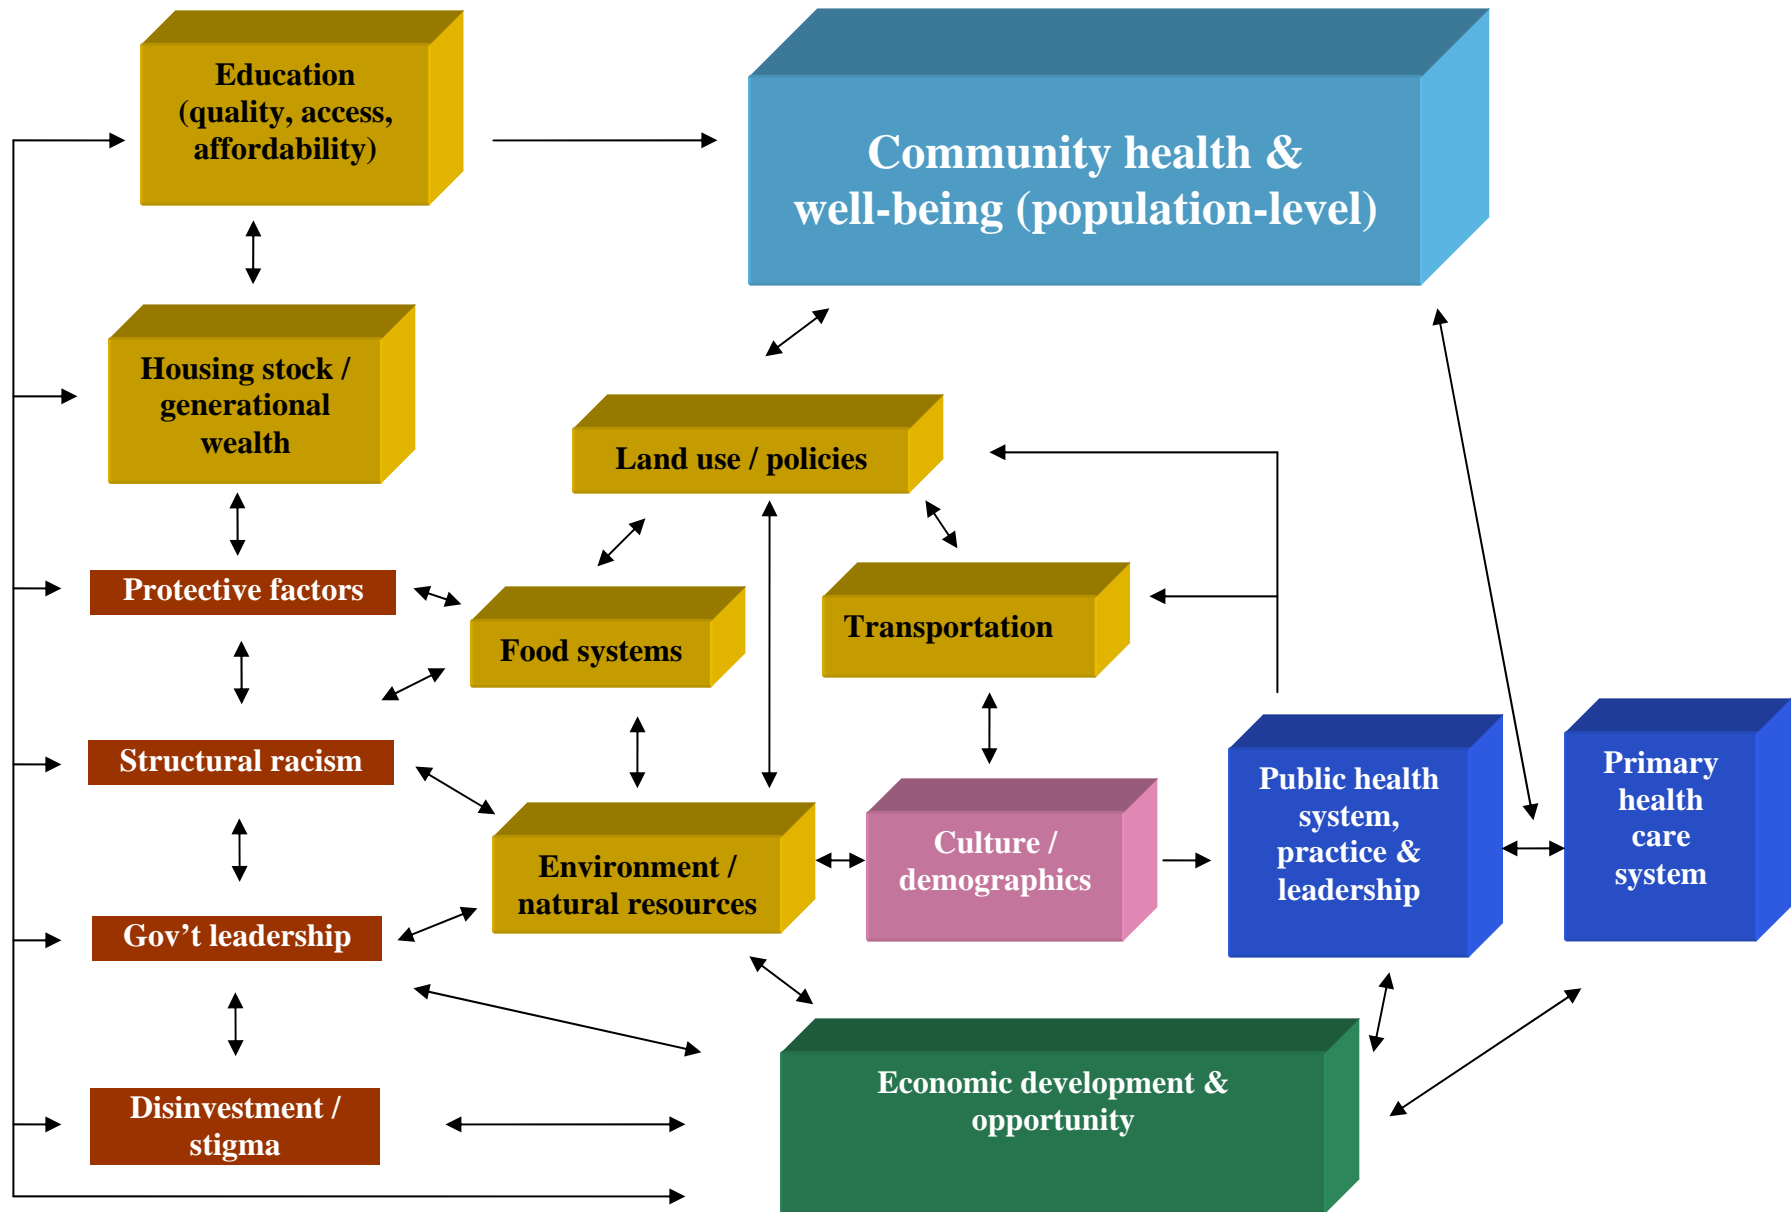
Education (quality, access, affordability)

Community health & well-being (population-level)

Housing stock / generational wealth

Land use / policies

Protective factors

Food systems

Transportation

Structural racism

Environment / natural resources

Culture / demographics

Public health system, practice & leadership

Primary health care system

Gov't leadership

Disinvestment / stigma

Economic development & opportunity